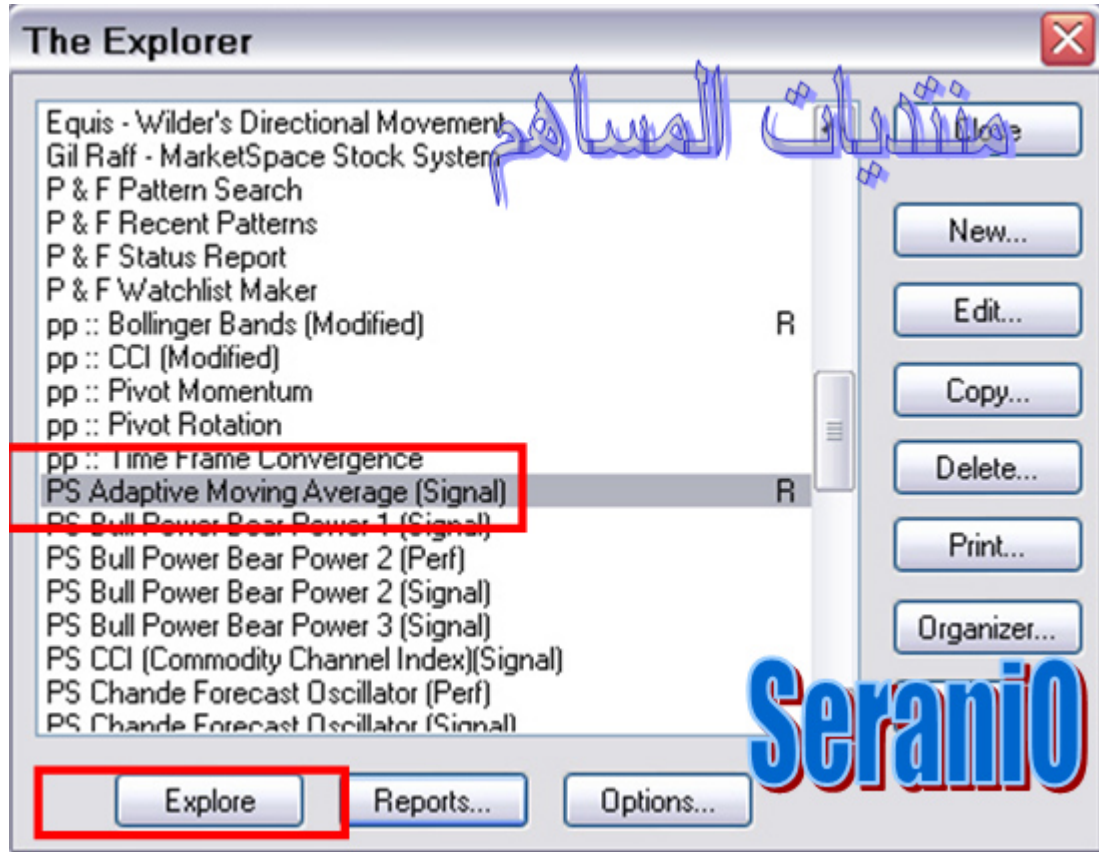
The Explorer

Equis - Wilder's Directional Movement
Gil Raff - MarketSpace Stock System
P & F Pattern Search
P & F Recent Patterns
P & F Status Report
P & F Watchlist Maker
pp :: Bollinger Bands (Modified) R
pp :: CCI (Modified)
pp :: Pivot Momentum
pp :: Pivot Rotation
pp :: Time Frame Convergence
PS Adaptive Moving Average (Signal) R
PS Bull Power Bear Power 1 (Signal)
PS Bull Power Bear Power 2 (Perf)
PS Bull Power Bear Power 2 (Signal)
PS Bull Power Bear Power 3 (Signal)
PS CCI (Commodity Channel Index)(Signal)
PS Chande Forecast Oscillator (Perf)
PS Chande Forecast Oscillator (Signal)

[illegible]
New...
Edit...
Copy...
Delete...
Print...
Organizer...

Explore
Reports...
Options...

منتديات المساهم

SeraniO